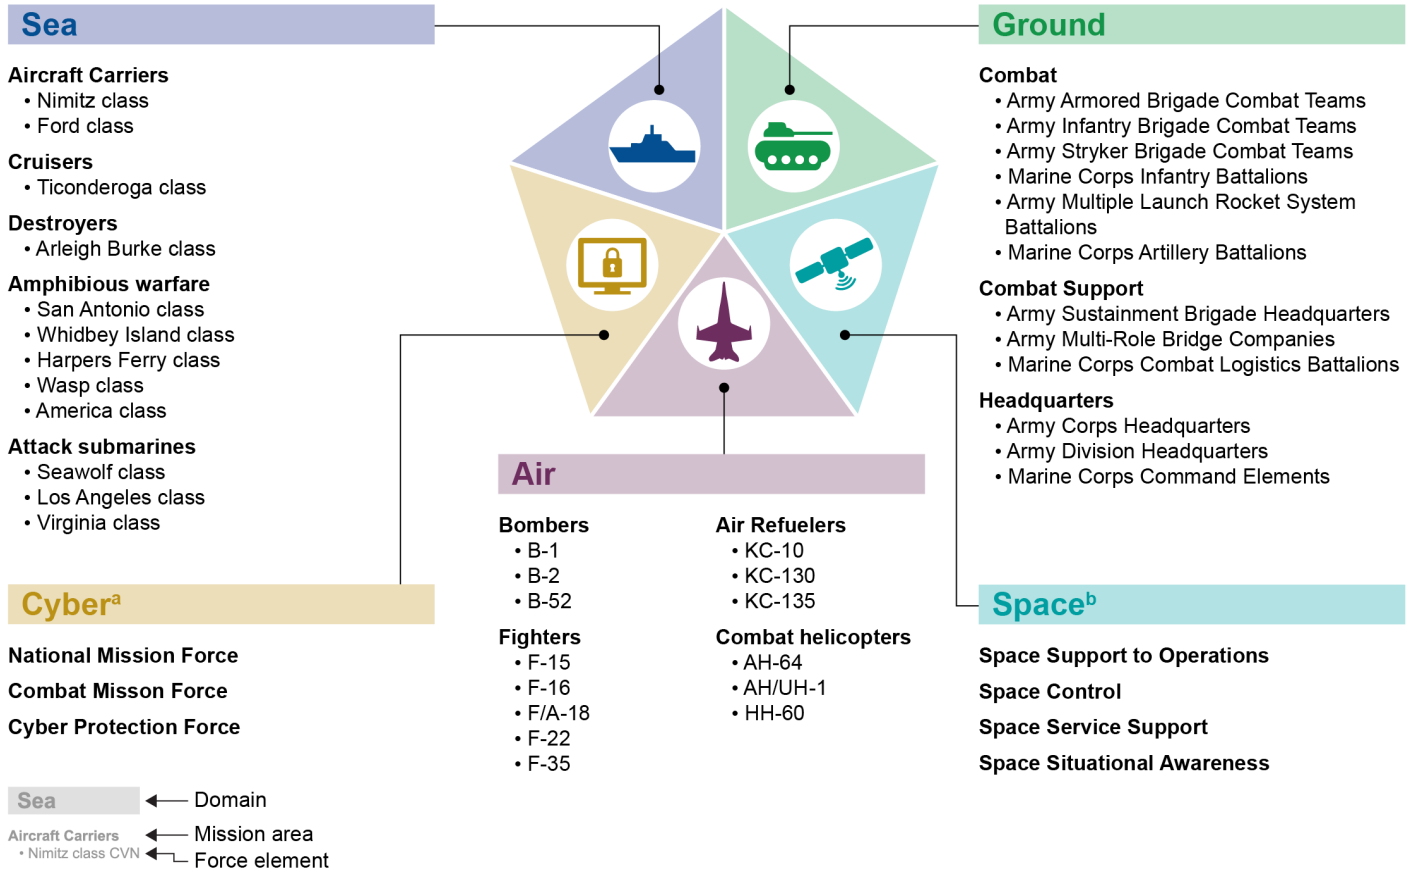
Sea

Aircraft Carriers
• Nimitz class
• Ford class

Cruisers
• Ticonderoga class

Destroyers
• Arleigh Burke class

Amphibious warfare
• San Antonio class
• Whidbey Island class
• Harpers Ferry class
• Wasp class
• America class

Attack submarines
• Seawolf class
• Los Angeles class
• Virginia class

Ground

Combat
• Army Armored Brigade Combat Teams
• Army Infantry Brigade Combat Teams
• Army Stryker Brigade Combat Teams
• Marine Corps Infantry Battalions
• Army Multiple Launch Rocket System Battalions
• Marine Corps Artillery Battalions

Combat Support
• Army Sustainment Brigade Headquarters
• Army Multi-Role Bridge Companies
• Marine Corps Combat Logistics Battalions

Headquarters
• Army Corps Headquarters
• Army Division Headquarters
• Marine Corps Command Elements

Air

Bombers
• B-1
• B-2
• B-52

Fighters
• F-15
• F-16
• F/A-18
• F-22
• F-35

Air Refuelers
• KC-10
• KC-130
• KC-135

Combat helicopters
• AH-64
• AH/UH-1
• HH-60

Cyber$^a$

National Mission Force

Combat Misson Force

Cyber Protection Force

Space$^b$

Space Support to Operations

Space Control

Space Service Support

Space Situational Awareness

Sea ← Domain

Aircraft Carriers ← Mission area
• Nimitz class CVN ← Force element